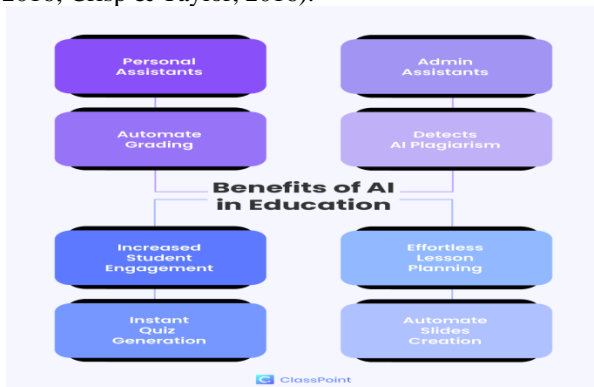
2018; Crisp & Tayles, 2018).

Personal Assistants

Admin Assistants

Automate Grading

Detects AI Plagiarism

Benefits of AI in Education

Increased Student Engagement

Effortless Lesson Planning

Instant Quiz Generation

Automate Slides Creation

ClassPoint